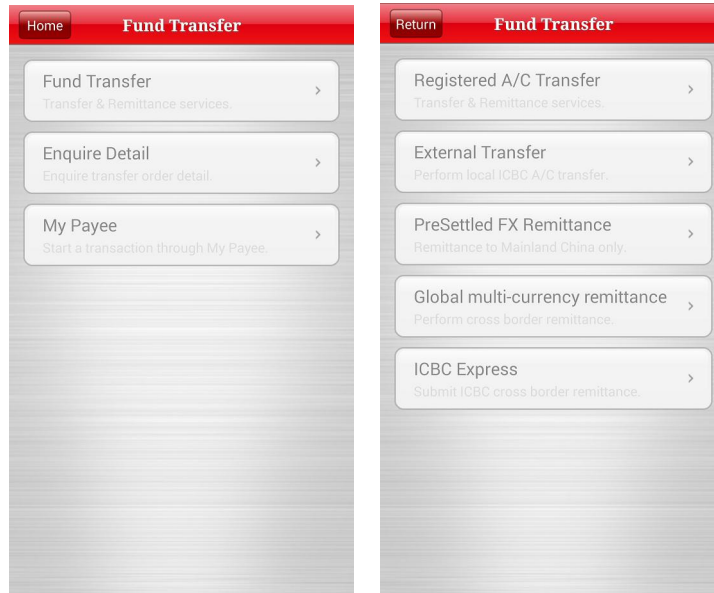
Home Fund Transfer

Fund Transfer
Transfer & Remittance services.

Enquire Detail
Enquire transfer order detail.

My Payee
Start a transaction through My Payee.

Return Fund Transfer

Registered A/C Transfer
Transfer & Remittance services.

External Transfer
Perform local ICBC A/C transfer.

PreSettled FX Remittance
Remittance to Mainland China only.

Global multi-currency remittance
Perform cross border remittance.

ICBC Express
Submit ICBC cross border remittance.